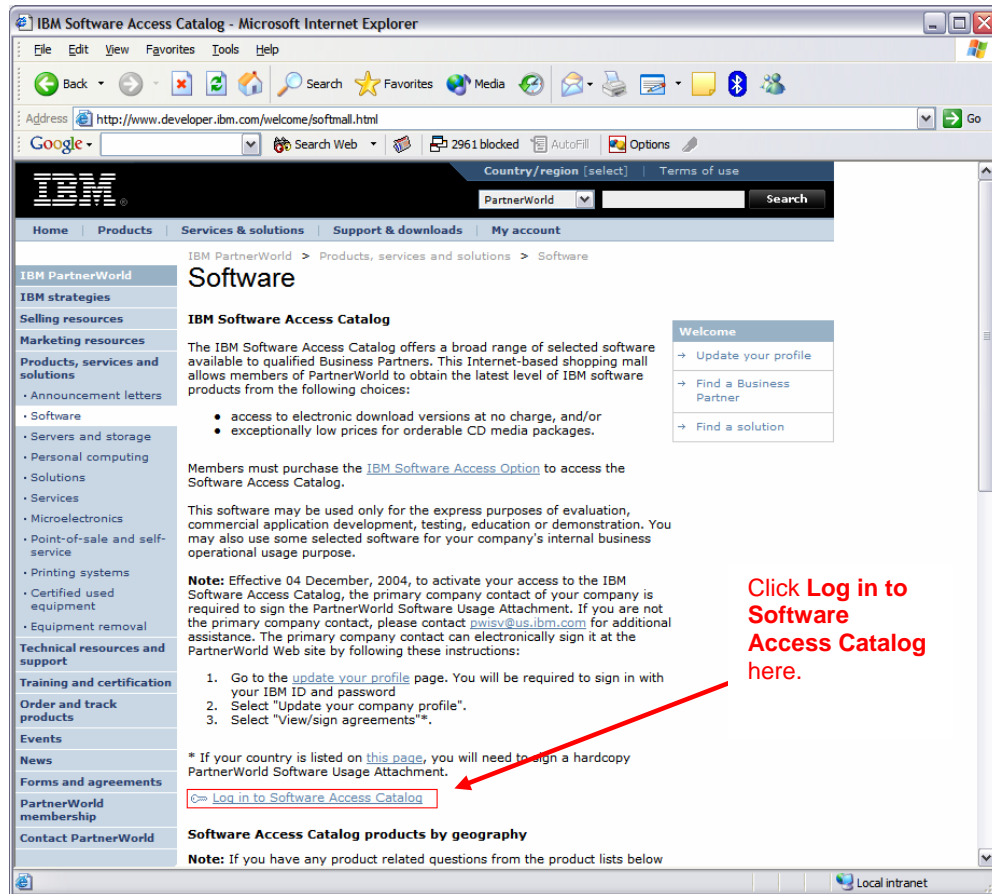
IBM Software Access Catalog - Microsoft Internet Explorer

File Edit View Favorites Tools Help

Back Search Favorites Media

Address http://www.developer.ibm.com/welcome/softmall.html Go

Google Search Web 2961 blocked AutoFill Options

Country/region [select] | Terms of use

IBM

PartnerWorld Search

Home | Products | Services & solutions | Support & downloads | My account

IBM PartnerWorld > Products, services and solutions > Software

Software

IBM PartnerWorld
IBM strategies
Selling resources
Marketing resources
Products, services and solutions
· Announcement letters
· Software
· Servers and storage
· Personal computing
· Solutions
· Services
· Microelectronics
· Point-of-sale and self-service
· Printing systems
· Certified used equipment
· Equipment removal
Technical resources and support
Training and certification
Order and track products
Events
News
Forms and agreements
PartnerWorld membership
Contact PartnerWorld

IBM Software Access Catalog

The IBM Software Access Catalog offers a broad range of selected software available to qualified Business Partners. This Internet-based shopping mall allows members of PartnerWorld to obtain the latest level of IBM software products from the following choices:

- access to electronic download versions at no charge, and/or
- exceptionally low prices for orderable CD media packages.

Members must purchase the IBM Software Access Option to access the Software Access Catalog.

This software may be used only for the express purposes of evaluation, commercial application development, testing, education or demonstration. You may also use some selected software for your company's internal business operational usage purpose.

Note: Effective 04 December, 2004, to activate your access to the IBM Software Access Catalog, the primary company contact of your company is required to sign the PartnerWorld Software Usage Attachment. If you are not the primary company contact, please contact pwisv@us.ibm.com for additional assistance. The primary company contact can electronically sign it at the PartnerWorld Web site by following these instructions:

1. Go to the update your profile page. You will be required to sign in with your IBM ID and password
2. Select "Update your company profile".
3. Select "View/sign agreements"*.

* If your country is listed on this page, you will need to sign a hardcopy PartnerWorld Software Usage Attachment.

Log in to Software Access Catalog

Software Access Catalog products by geography

Note: If you have any product related questions from the product lists below

Welcome
→ Update your profile
→ Find a Business Partner
→ Find a solution

Click Log in to Software Access Catalog here.

Local intranet